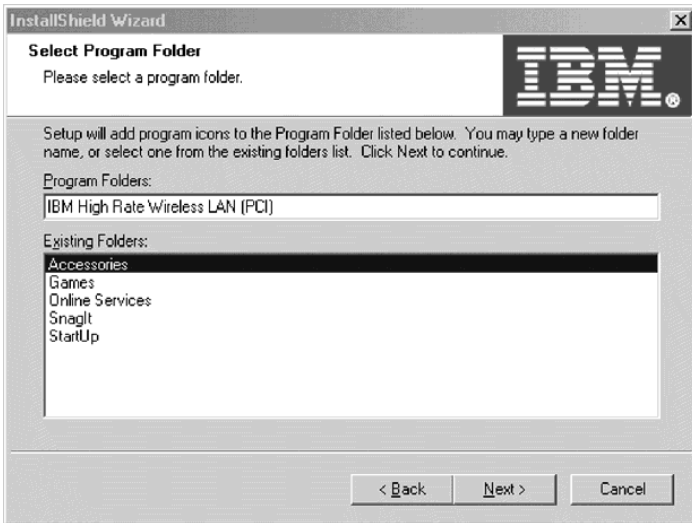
InstallShield Wizard

Select Program Folder

Please select a program folder.

IBM

Setup will add program icons to the Program Folder listed below. You may type a new folder name, or select one from the existing folders list. Click Next to continue.

Program Folders:

IBM High Rate Wireless LAN (PCI)

Existing Folders:

Accessories
Games
Online Services
SnagIt
StartUp

< Back

Next >

Cancel